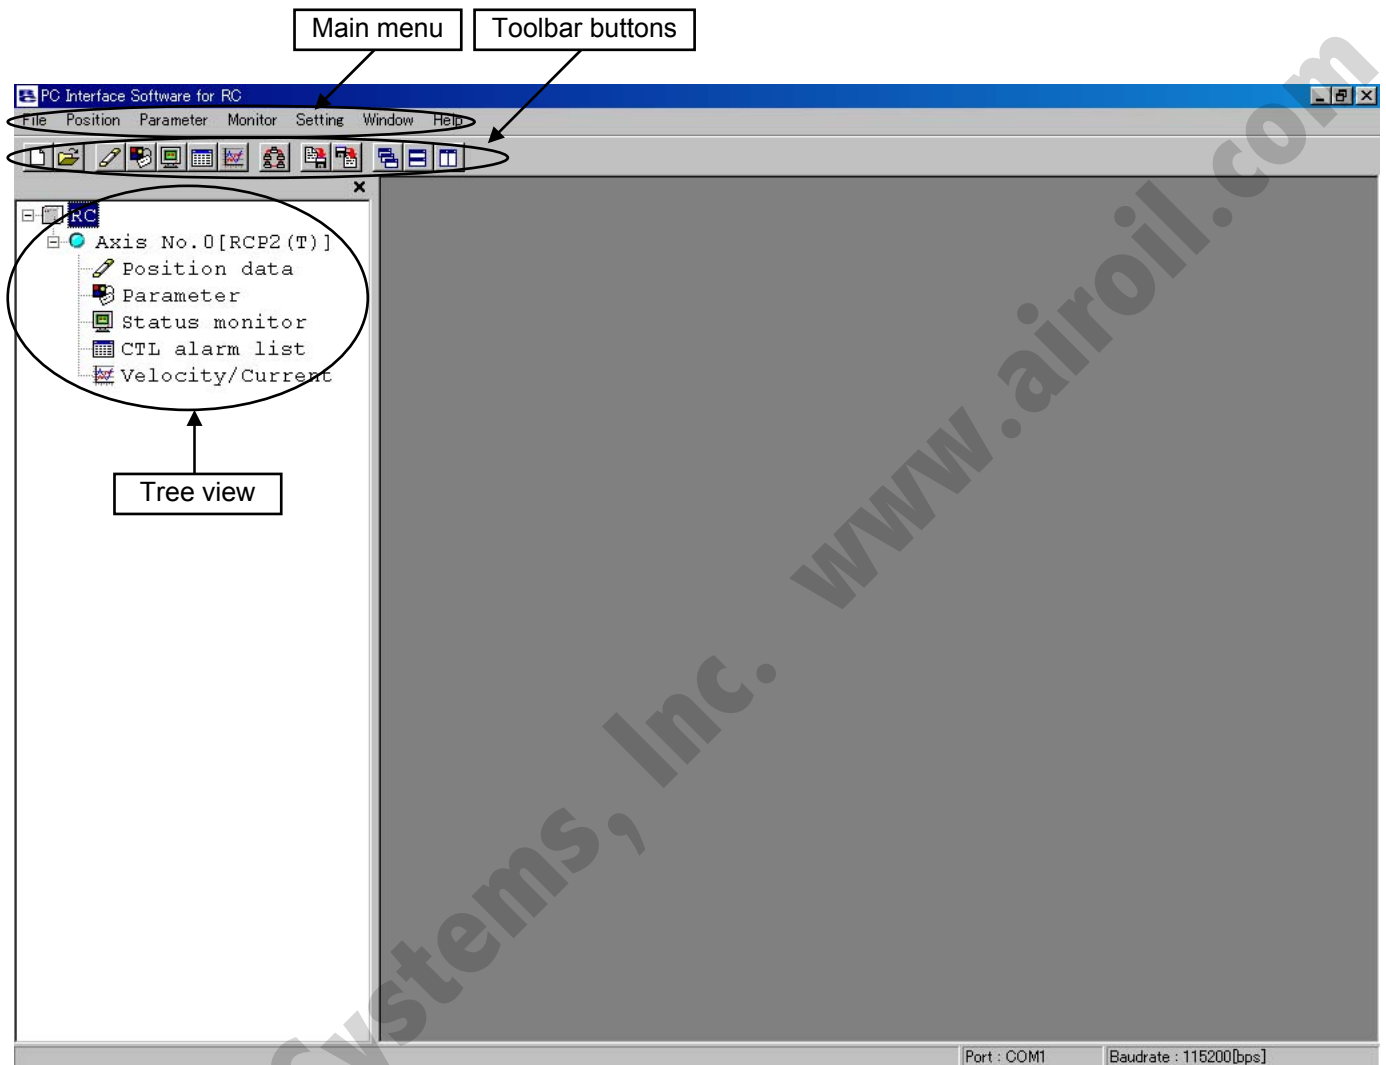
Main menu

Toolbar buttons

PC Interface Software for RC

File Position Parameter Monitor Setting Window Help

RC
Axis No.0[RCP2(T)]
Position data
Parameter
Status monitor
CTL alarm list
Velocity/Current

Tree view

www.airoil.com

Systems, Inc.

Port : COM1

Baudrate : 115200[bps]